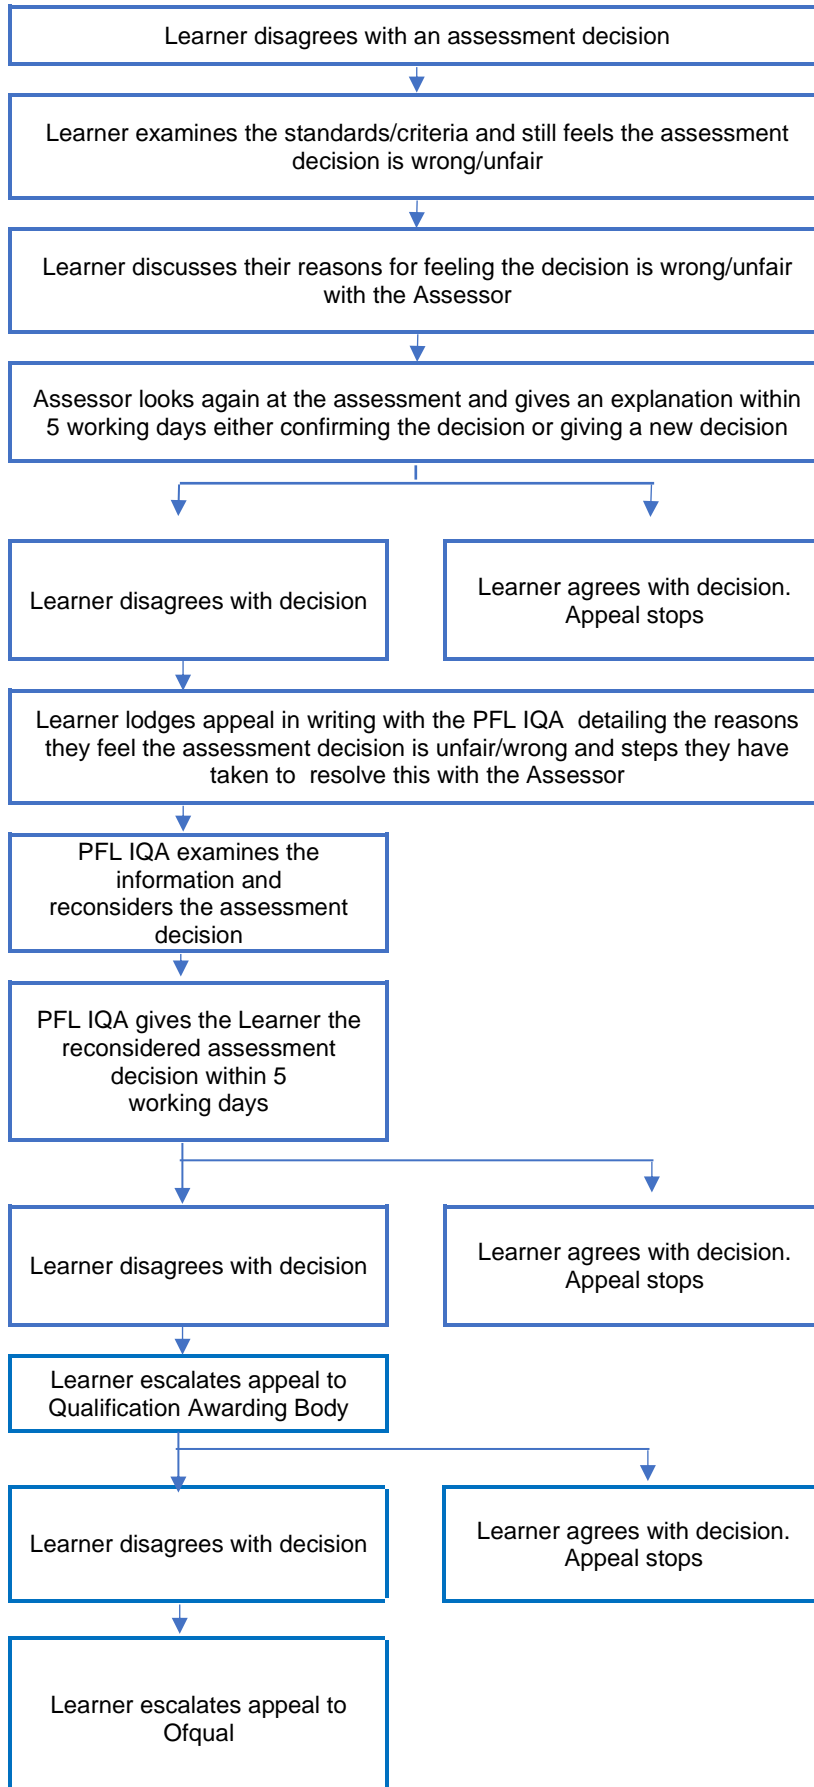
Learner disagrees with an assessment decision

Learner examines the standards/criteria and still feels the assessment decision is wrong/unfair

Learner discusses their reasons for feeling the decision is wrong/unfair with the Assessor

Assessor looks again at the assessment and gives an explanation within 5 working days either confirming the decision or giving a new decision

Learner disagrees with decision

Learner agrees with decision. Appeal stops

Learner lodges appeal in writing with the PFL IQA detailing the reasons they feel the assessment decision is unfair/wrong and steps they have taken to resolve this with the Assessor

PFL IQA examines the information and reconsiders the assessment decision

PFL IQA gives the Learner the reconsidered assessment decision within 5 working days

Learner disagrees with decision

Learner agrees with decision. Appeal stops

Learner escalates appeal to Qualification Awarding Body

Learner disagrees with decision

Learner agrees with decision. Appeal stops

Learner escalates appeal to Ofqual